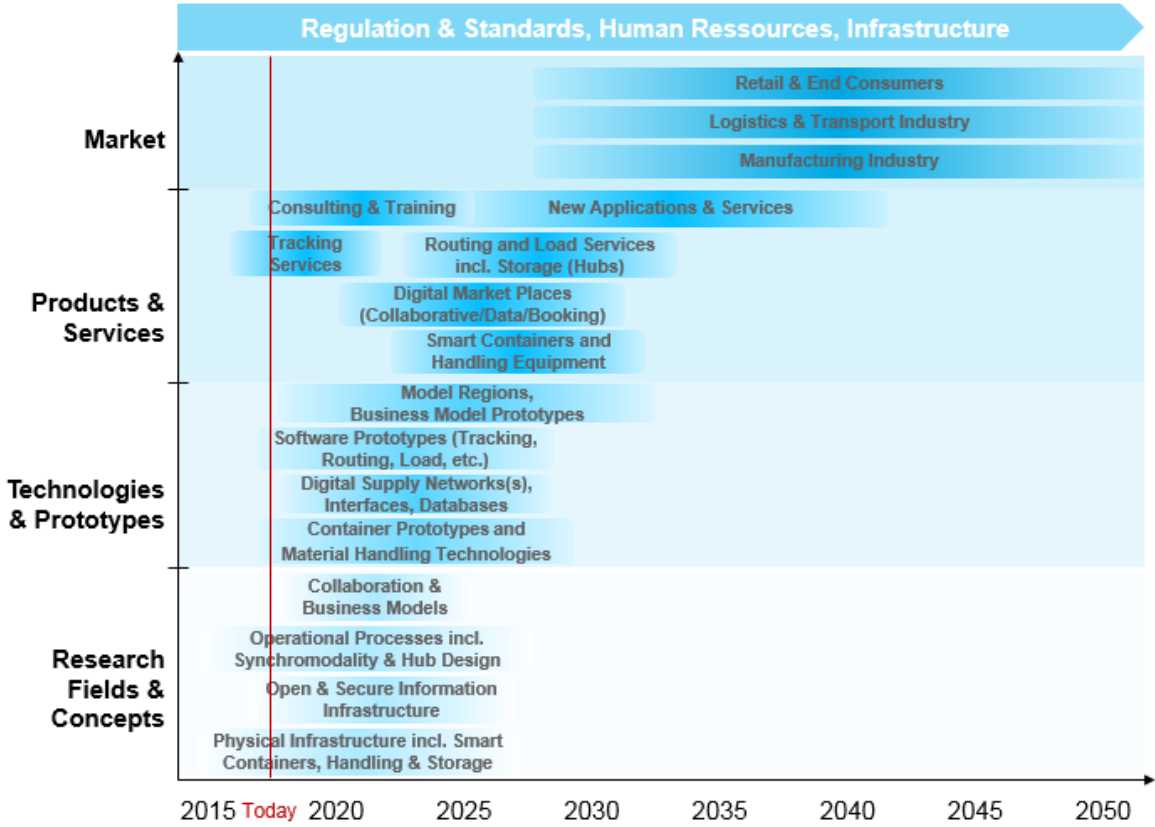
Regulation & Standards, Human Ressources, Infrastructure

Market

Retail & End Consumers

Logistics & Transport Industry

Manufacturing Industry

Products & Services

Consulting & Training

New Applications & Services

Tracking Services

Routing and Load Services incl. Storage (Hubs)

Digital Market Places (Collaborative/Data/Booking)

Smart Containers and Handling Equipment

Technologies & Prototypes

Model Regions, Business Model Prototypes

Software Prototypes (Tracking, Routing, Load, etc.)

Digital Supply Networks(s), Interfaces, Databases

Container Prototypes and Material Handling Technologies

Research Fields & Concepts

Collaboration & Business Models

Operational Processes incl. Synchromodality & Hub Design

Open & Secure Information Infrastructure

Physical Infrastructure incl. Smart Containers, Handling & Storage

2015 Today 2020 2025 2030 2035 2040 2045 2050